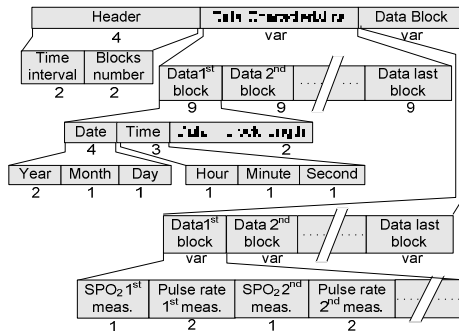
Header
4
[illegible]
var
Data Block
var

Time interval
2
Blocks number
2

Data 1$^{st}$ block
9
Data 2$^{nd}$ block
9
. . . .
Data last block
9

Date
4
Time
3
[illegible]
2

Year
2
Month
1
Day
1
Hour
1
Minute
1
Second
1

Data 1$^{st}$ block
var
Data 2$^{nd}$ block
var
. . . .
Data last block
var

SPO$_2$ 1$^{st}$ meas.
1
Pulse rate 1$^{st}$ meas.
2
SPO$_2$ 2$^{nd}$ meas.
1
Pulse rate 2$^{nd}$ meas.
2
. . . .